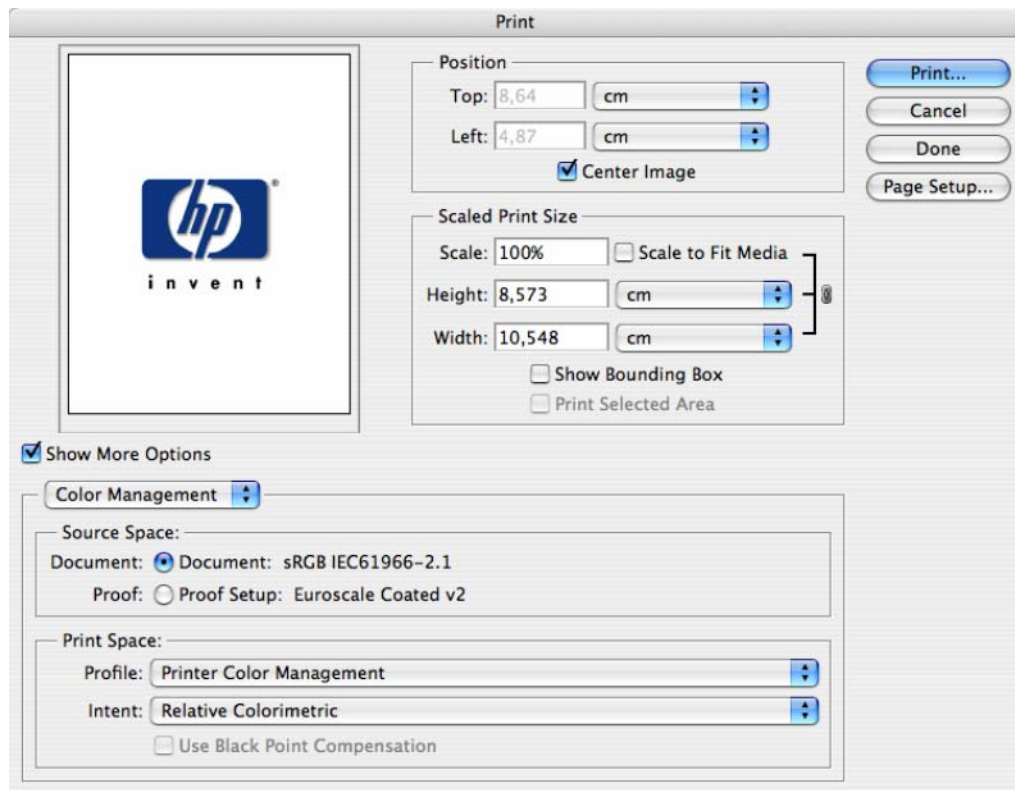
Print

hp
invent

Position
Top: 8,64 cm
Left: 4,87 cm
Center Image

Scaled Print Size
Scale: 100%
Scale to Fit Media
Height: 8,573 cm
Width: 10,548 cm
Show Bounding Box
Print Selected Area

Print...
Cancel
Done
Page Setup...

Show More Options

Color Management

Source Space:
Document: Document: sRGB IEC61966-2.1
Proof: Proof Setup: Euroscale Coated v2

Print Space:
Profile: Printer Color Management
Intent: Relative Colorimetric
Use Black Point Compensation